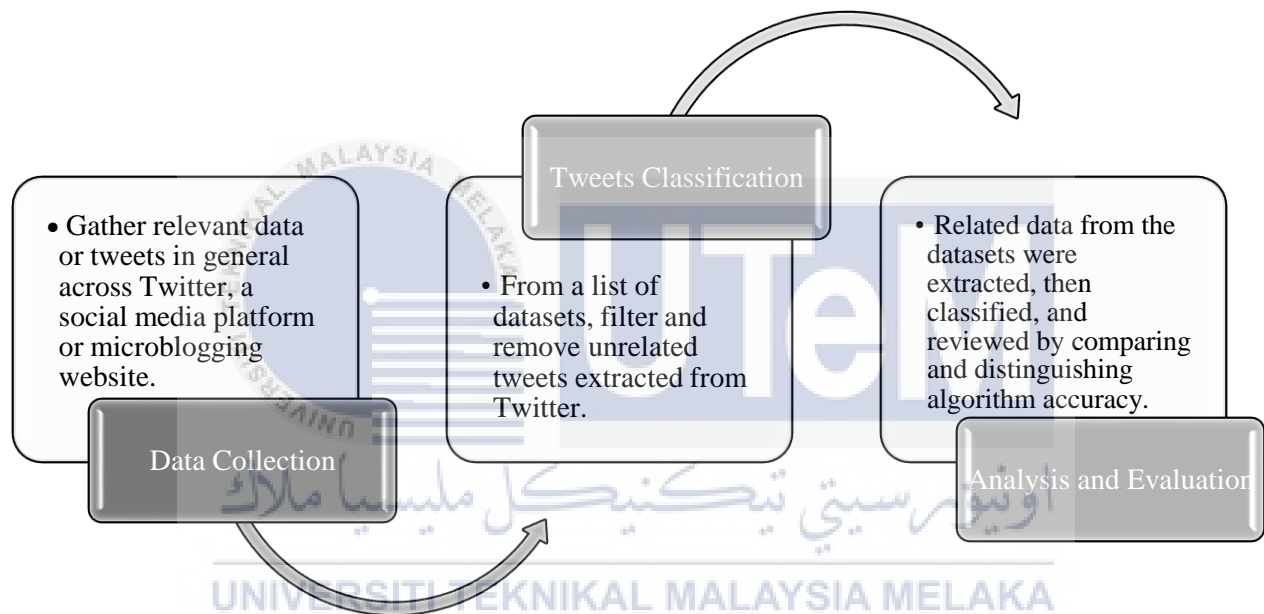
• Gather relevant data or tweets in general across Twitter, a social media platform or microblogging website.

Data Collection

Tweets Classification

• From a list of datasets, filter and remove unrelated tweets extracted from Twitter.

• Related data from the datasets were extracted, then classified, and reviewed by comparing and distinguishing algorithm accuracy.

Analysis and Evaluation

MALAYSIA MELAKA

اونیورسیتي تيکنيکل مليسيا ملاك

UNIVERSITI TEKNIKAL MALAYSIA MELAKA